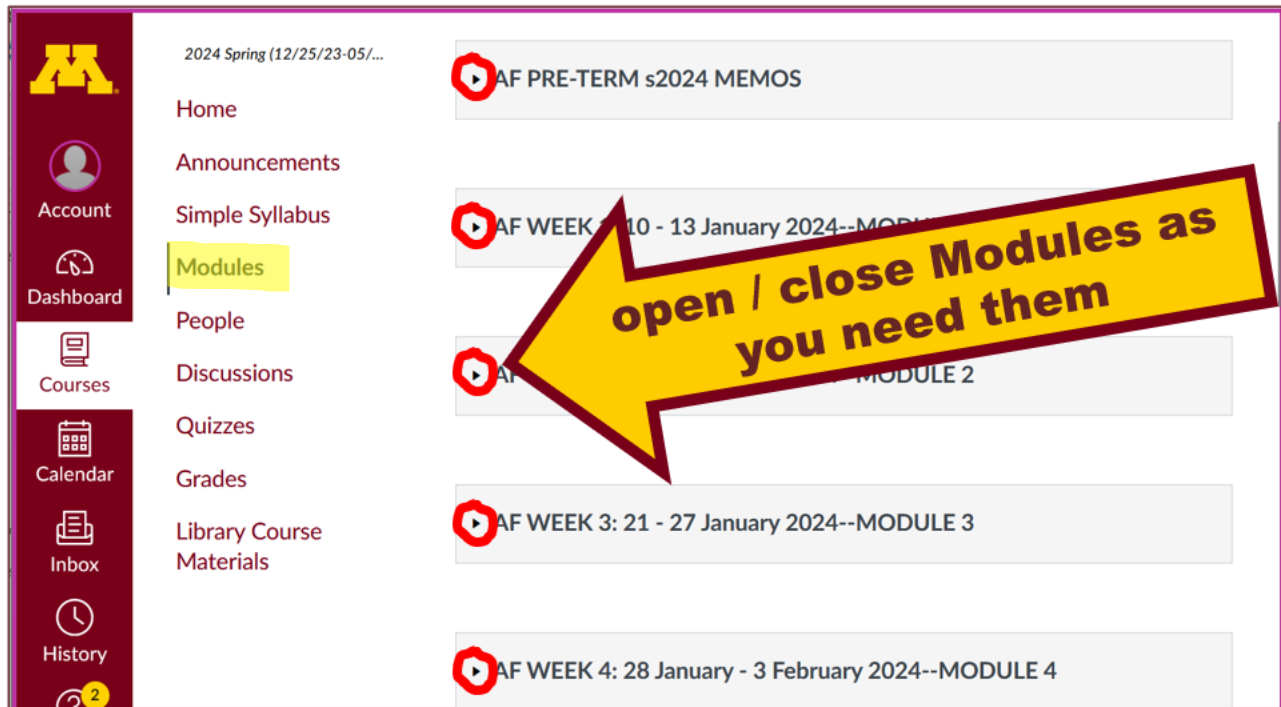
M

Account

Dashboard

Courses

Calendar

Inbox

History

2

2024 Spring (12/25/23-05/...

Home

Announcements

Simple Syllabus

Modules

People

Discussions

Quizzes

Grades

Library Course Materials

AF PRE-TERM s2024 MEMOS

AF WEEK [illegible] 10 - 13 January 2024--MOD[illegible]

AF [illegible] MODULE 2

open / close Modules as you need them

AF WEEK 3: 21 - 27 January 2024--MODULE 3

AF WEEK 4: 28 January - 3 February 2024--MODULE 4